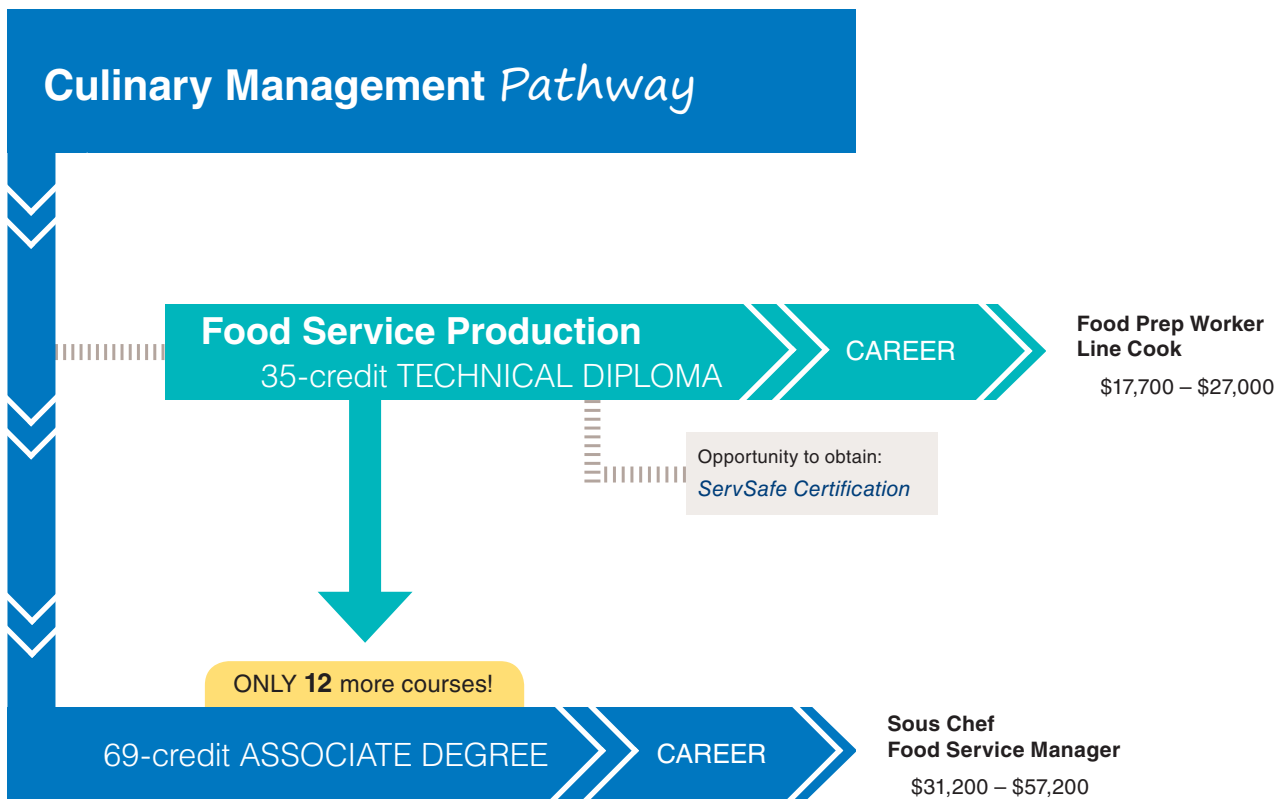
Culinary Management Pathway

Food Service Production
35-credit TECHNICAL DIPLOMA

CAREER

Food Prep Worker
Line Cook

\$17,700 – \$27,000

Opportunity to obtain:
ServSafe Certification

ONLY **12** more courses!

69-credit ASSOCIATE DEGREE

CAREER

Sous Chef
Food Service Manager

\$31,200 – \$57,200